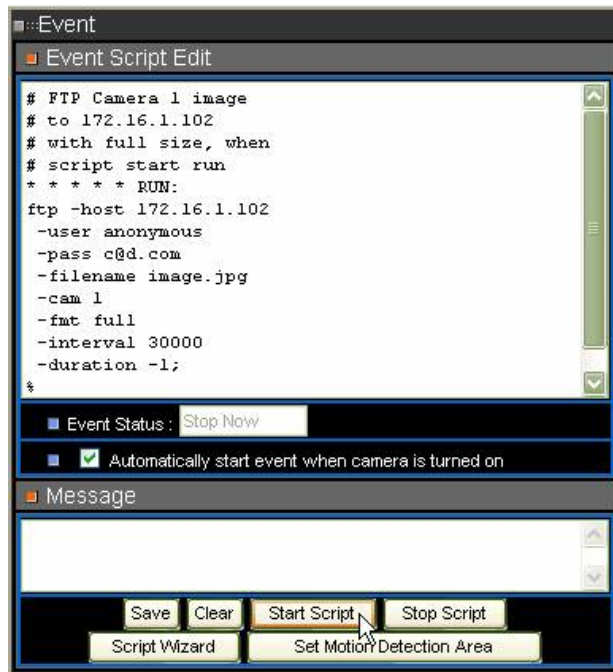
Event

Event Script Edit

# FTP Camera 1 image
# to 172.16.1.102
# with full size, when
# script start run
* * * * * RUN:
ftp -host 172.16.1.102
-user anonymous
-pass c@d.com
-filename image.jpg
-cam 1
-fmt full
-interval 30000
-duration -1;
%

Event Status : Stop Now

Automatically start event when camera is turned on

Message

Save Clear Start Script Stop Script

Script Wizard Set Motion Detection Area